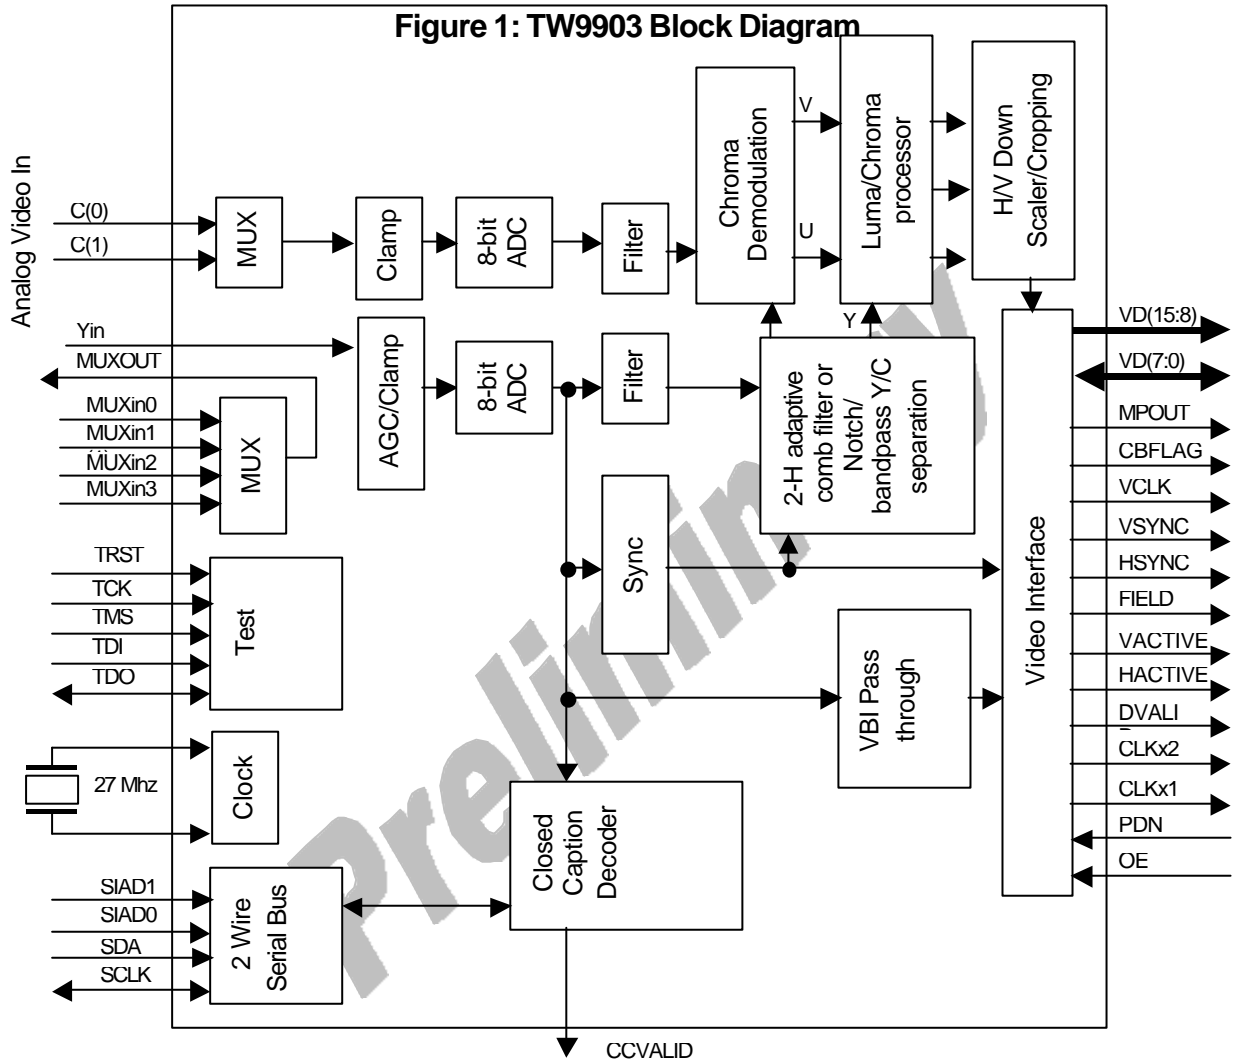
Figure 1: TW9903 Block Diagram

Analog Video In

C(0)
C(1)
MUX
Clamp
8-bit ADC
Filter
Chroma Demodulation
V
U
Luma/Chroma processor
H/V Down Scaler/Cropping

Yin
MUXOUT
MUXin0
MUXin1
MUXin2
MUXin3
MUX
AGC/Clamp
8-bit ADC
Filter
Y
2-H adaptive comb filter or Notch/ bandpass Y/C separation
Video Interface

VD(15:8)
VD(7:0)
MPOUT
CBFLAG
VCLK
VSYNC
HSYNC
FIELD
VACTIVE
HACTIVE
DVALI
CLKx2
CLKx1
PDN
OE

TRST
TCK
TMS
TDI
TDO
Test
Sync
VBI Pass through

27 Mhz
Clock
Closed Caption Decoder

SIAD1
SIAD0
SDA
SCLK
2 Wire Serial Bus

CCVALID

Preliminary